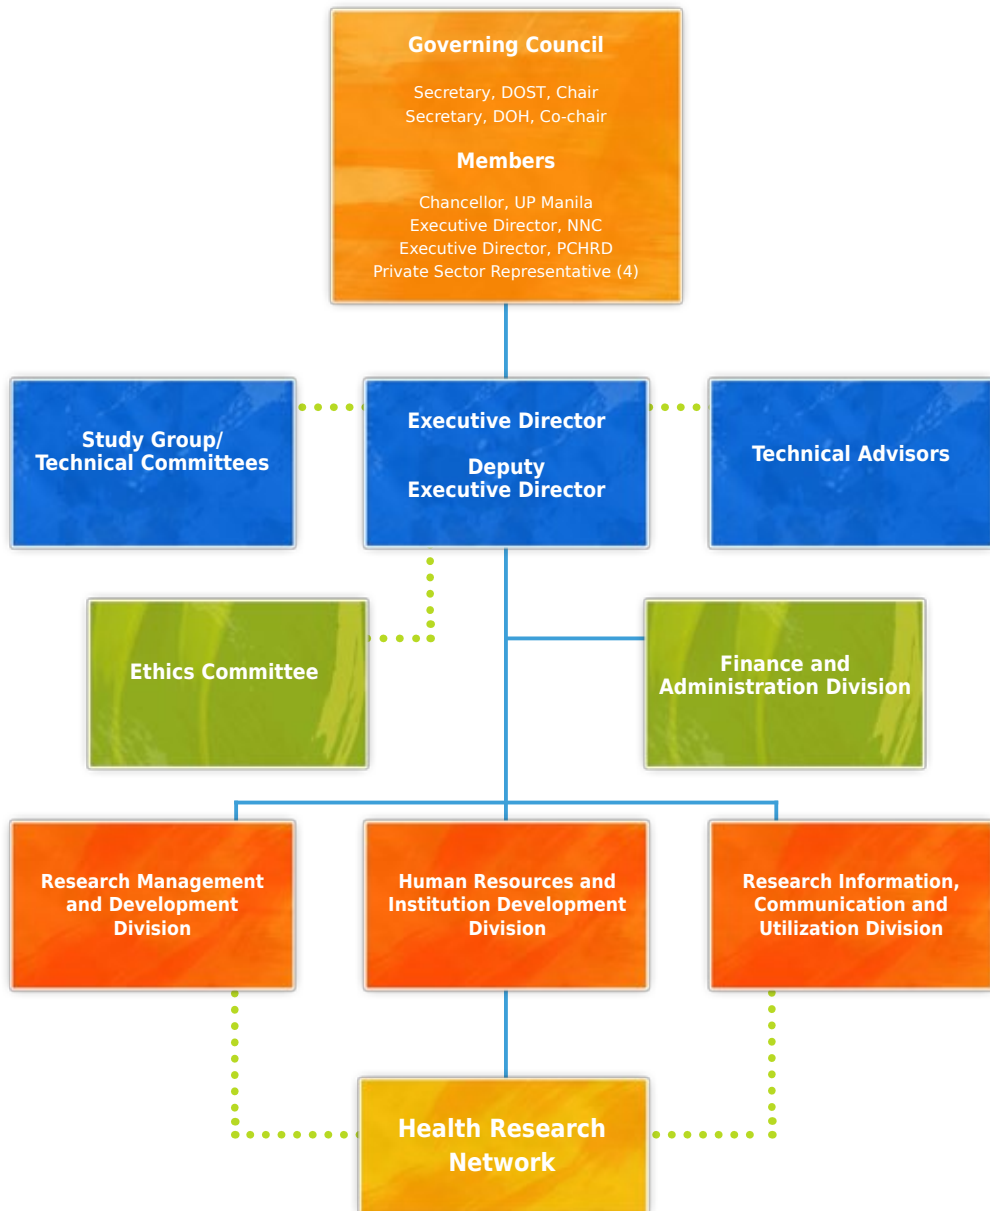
Governing Council

Secretary, DOST, Chair
Secretary, DOH, Co-chair

Members

Chancellor, UP Manila
Executive Director, NNC
Executive Director, PCHRD
Private Sector Representative (4)

Study Group/
Technical Committees

Executive Director

Deputy
Executive Director

Technical Advisors

Ethics Committee

Finance and
Administration Division

Research Management and Development Division

Human Resources and Institution Development Division

Research Information, Communication and Utilization Division

Health Research Network